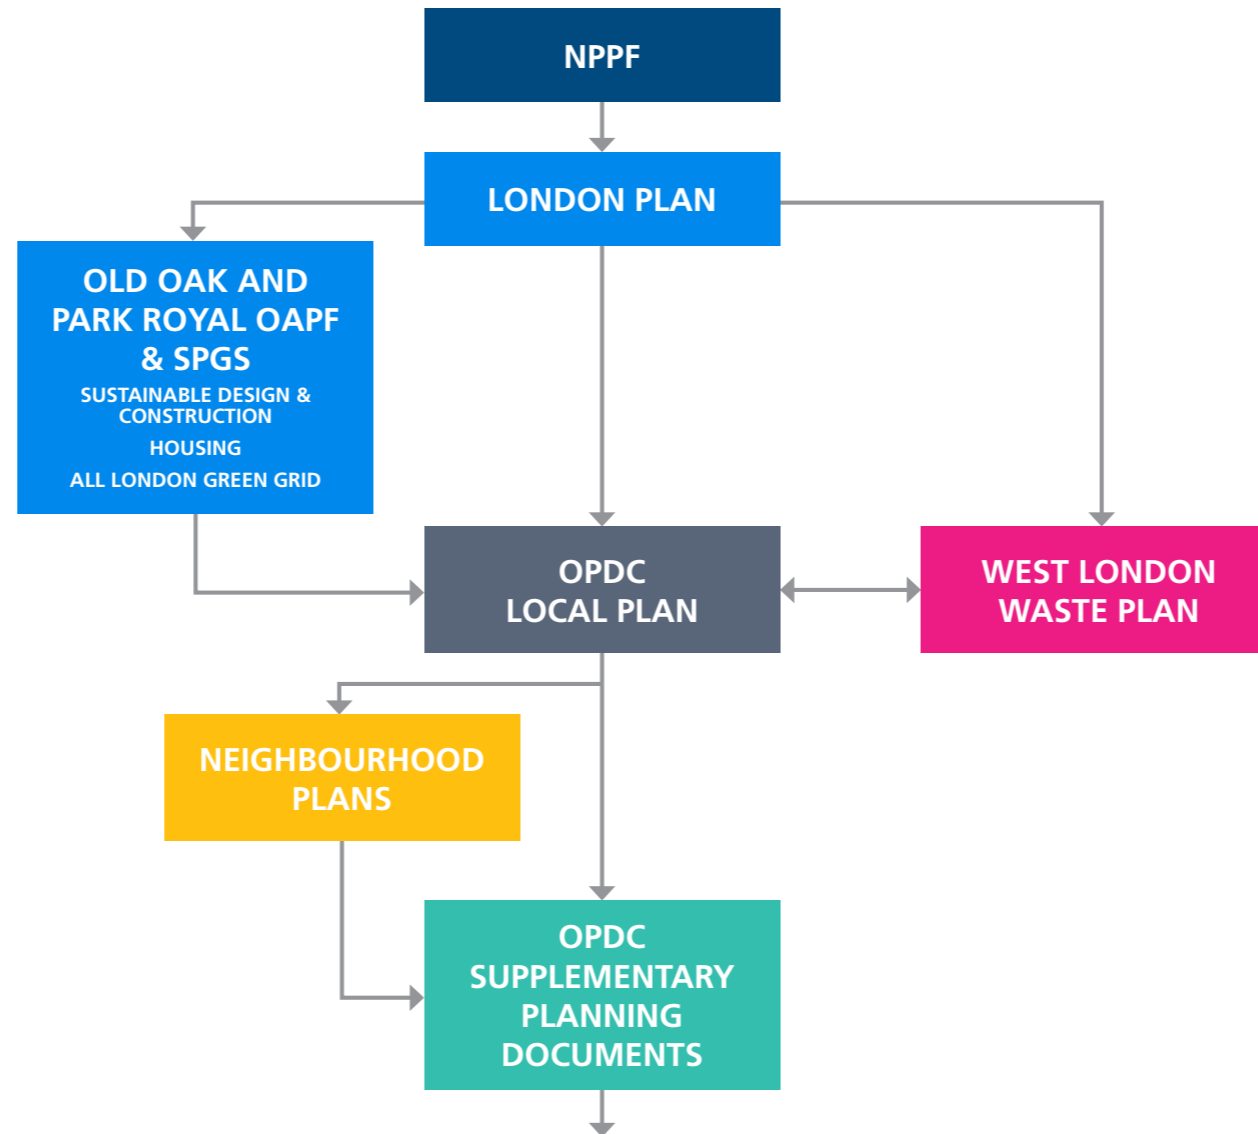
NPPF

LONDON PLAN

OLD OAK AND PARK ROYAL OAPF & SPGS
SUSTAINABLE DESIGN & CONSTRUCTION
HOUSING
ALL LONDON GREEN GRID

OPDC LOCAL PLAN

WEST LONDON WASTE PLAN

NEIGHBOURHOOD PLANS

OPDC SUPPLEMENTARY PLANNING DOCUMENTS